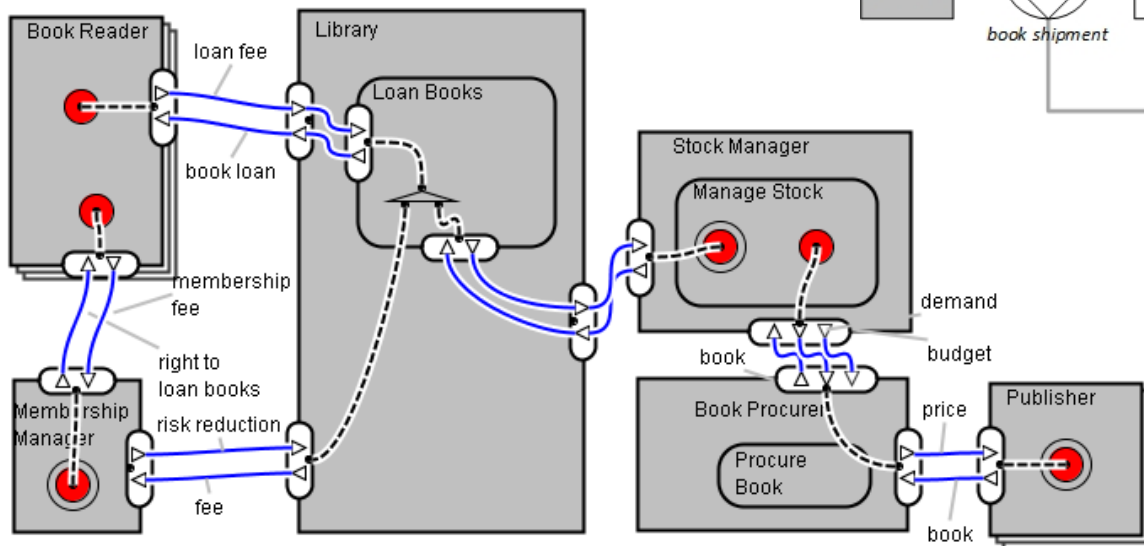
book shipment

Book Reader

loan fee

book loan

Library

Loan Books

Stock Manager

Manage Stock

membership fee

right to loan books

Membership Manager

risk reduction

fee

demand

budget

book

Book Procurer

Procure Book

price

book

Publisher